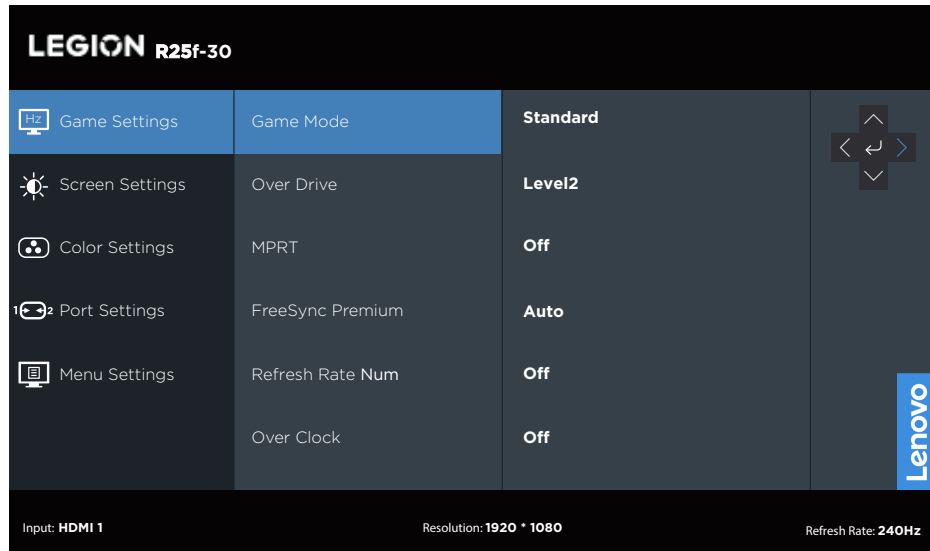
LEGION R25f-30

Hz Game Settings
Screen Settings
Color Settings
1 2 Port Settings
Menu Settings

Game Mode
Over Drive
MPRT
FreeSync Premium
Refresh Rate Num
Over Clock

Standard
Level2
Off
Auto
Off
Off

Lenovo

Input: HDMI 1
Resolution: 1920 * 1080
Refresh Rate: 240Hz